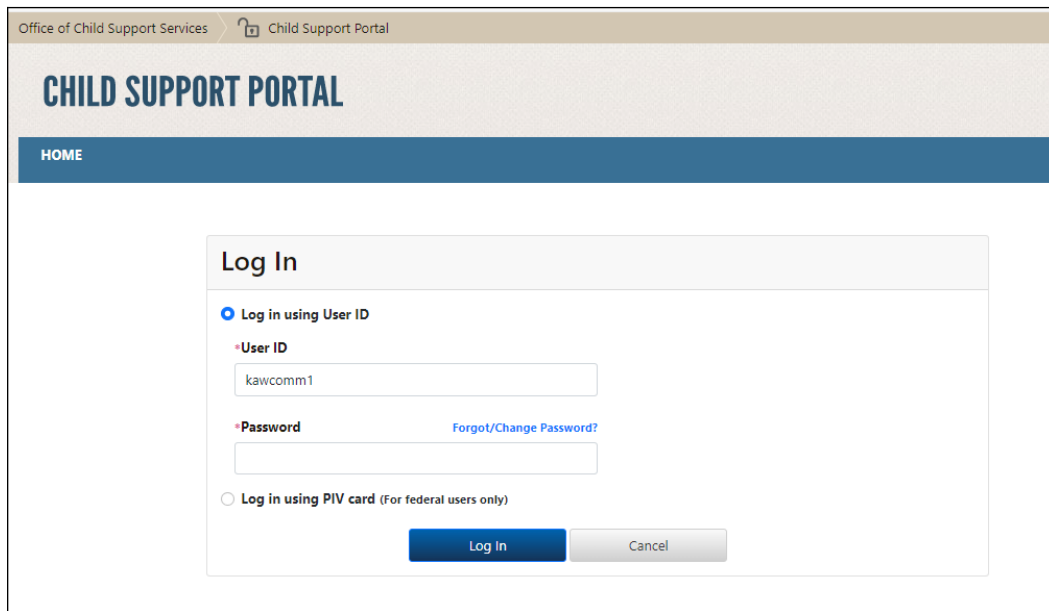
Office of Child Support Services Child Support Portal

CHILD SUPPORT PORTAL

HOME

Log In

Log in using User ID

*User ID

kawcomm1

*Password

Forgot/Change Password?

Log in using PIV card (For federal users only)

Log In

Cancel